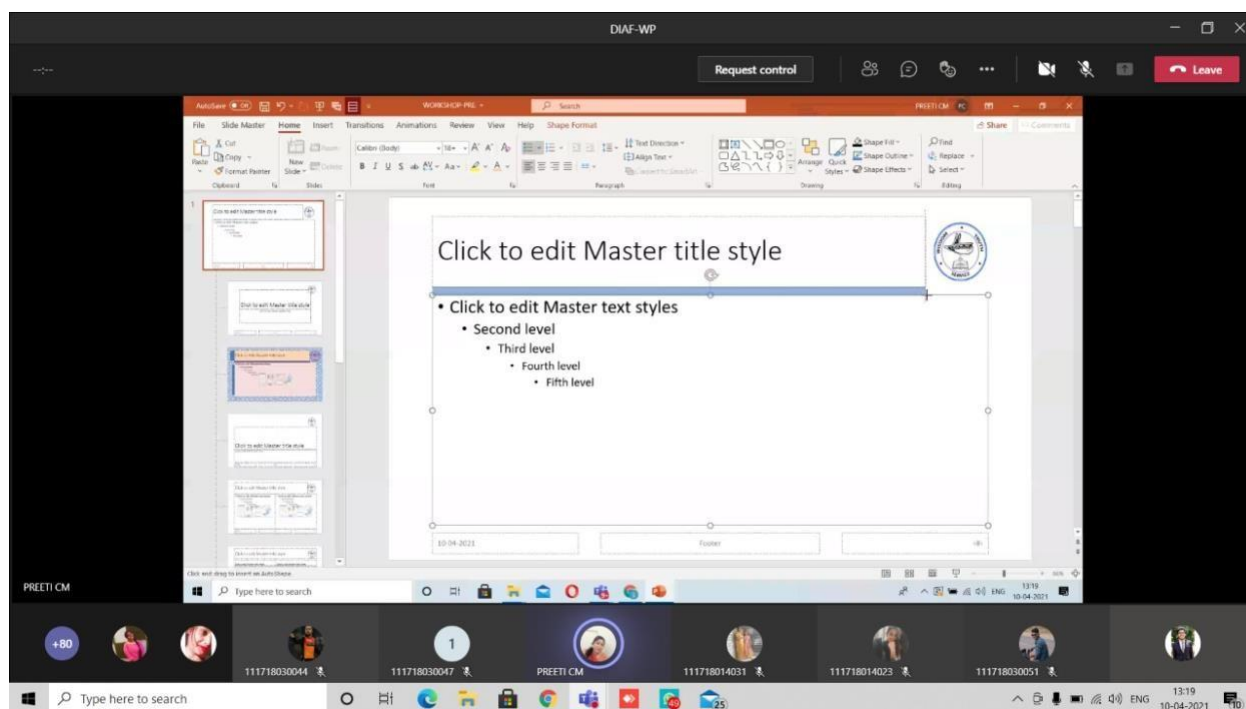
DIAF-WP

Request control

Leave

AutoSave WORKSHOP PRE - Search PREETI CM

File Slide Master Home Insert Transitions Animations Review View Help Shape Format

Share Comments

Cut Copy Format Painter Paste New Slide Clipboard Slides Calibri (Body) 18 Font Paragraph Text Direction Align Text Arrange Quick Styles Shape Fill Shape Outline Shape Effects Drawing Find Replace Select Editing

Click to edit Master title style

• Click to edit Master text styles
• Second level
• Third level
• Fourth level
• Fifth level

10-04-2021

Footer

Click and drag to insert an AutoShape.

PREETI CM

Type here to search

ENG 13:19 10-04-2021

+80

111718030044

111718030047

PREETI CM

111718014031

111718014023

111718030051

Type here to search

ENG 13:19 10-04-2021